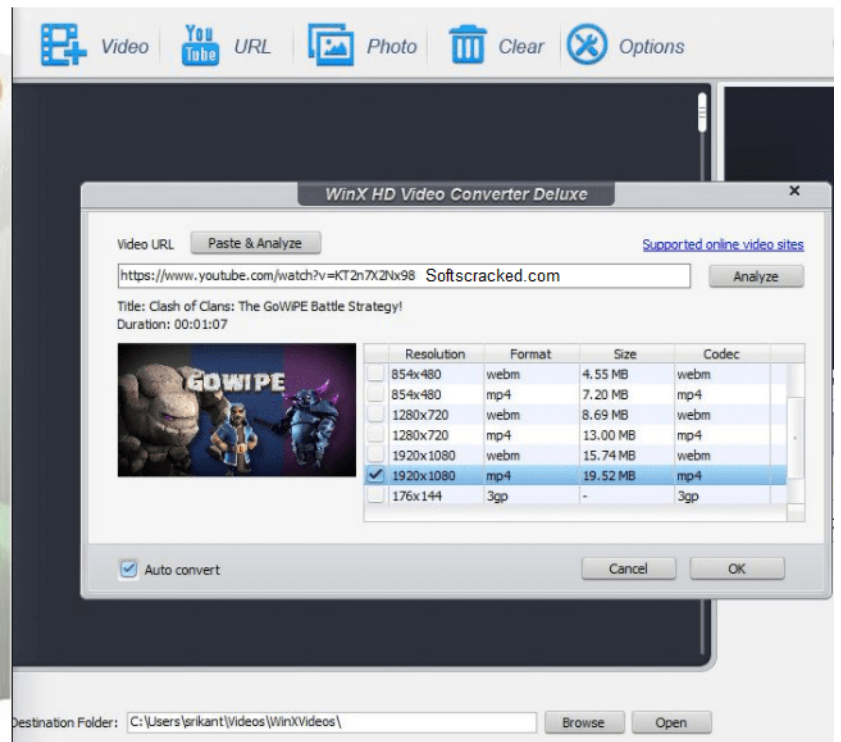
Video You Tube URL Photo Clear Options

WinX HD Video Converter Deluxe ×

Video URL Paste & Analyze Supported online video sites

https://www.youtube.com/watch?v=KT2n7X2Nx98 Softscracked.com Analyze

Title: Clash of Clans: The GoWiPE Battle Strategy!
Duration: 00:01:07

GOWIPE

| | Resolution | Format | Size | Codec |
|---|---|---|---|---|
| | 854x480 | webm | 4.55 MB | webm |
| | 854x480 | mp4 | 7.20 MB | mp4 |
| | 1280x720 | webm | 8.69 MB | webm |
| | 1280x720 | mp4 | 13.00 MB | mp4 |
| | 1920x1080 | webm | 15.74 MB | webm |
| ✓ | 1920x1080 | mp4 | 19.52 MB | mp4 |
| | 176x144 | 3gp | - | 3gp |

Auto convert Cancel OK

Destination Folder: C:\Users\srikant\Videos\WinXVideos\ Browse Open